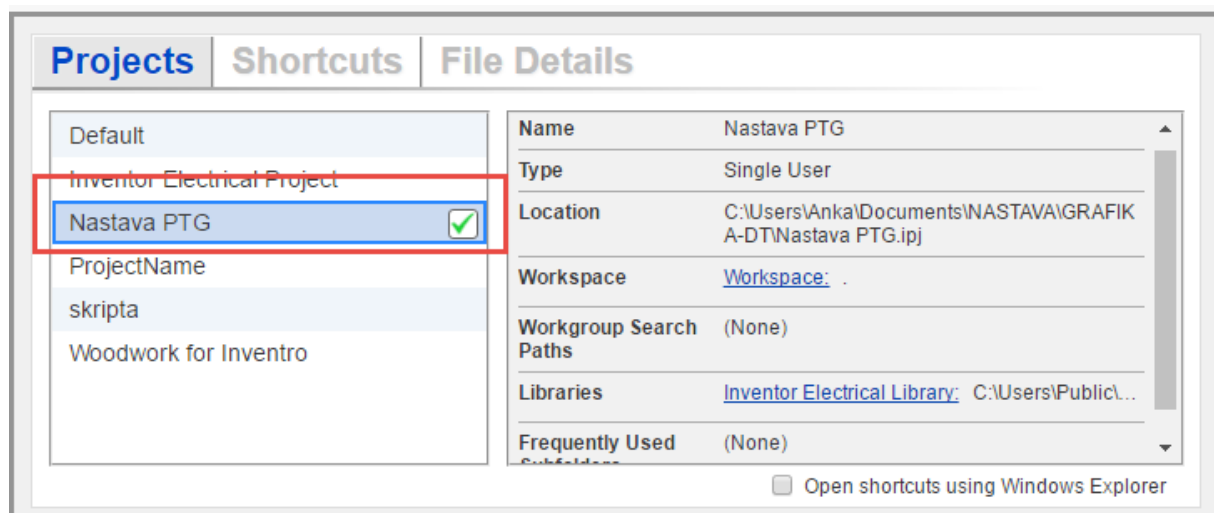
Projects | Shortcuts | File Details

Default
Inventor Electrical Project
Nastava PTG
ProjectName
skripta
Woodwork for Inventro

| Name | Nastava PTG |
|---|---|
| Type | Single User |
| Location | C:\Users\Anka\Documents\NASTAVA\GRAFIKA-DT\Nastava PTG.ipj |
| Workspace | Workspace: . |
| Workgroup Search Paths | (None) |
| Libraries | Inventor Electrical Library: C:\Users\Public\... |
| Frequently Used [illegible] | (None) |

Open shortcuts using Windows Explorer